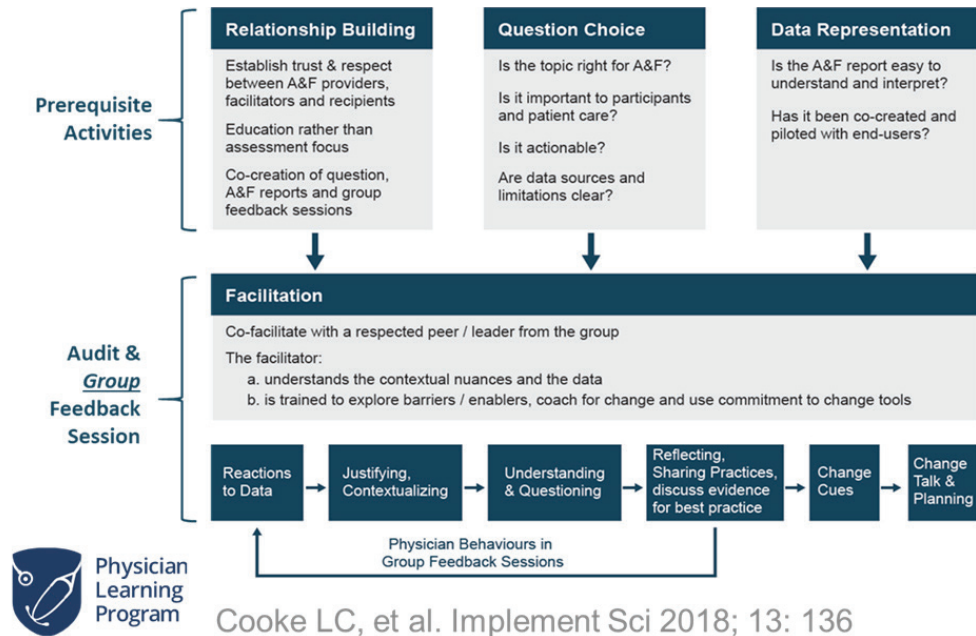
Prerequisite Activities

Relationship Building

Establish trust & respect between A&F providers, facilitators and recipients

Education rather than assessment focus

Co-creation of question, A&F reports and group feedback sessions

Question Choice

Is the topic right for A&F?

Is it important to participants and patient care?

Is it actionable?

Are data sources and limitations clear?

Data Representation

Is the A&F report easy to understand and interpret?

Has it been co-created and piloted with end-users?

Audit & *Group* Feedback Session

Facilitation

Co-facilitate with a respected peer / leader from the group

The facilitator:
a. understands the contextual nuances and the data
b. is trained to explore barriers / enablers, coach for change and use commitment to change tools

Reactions to Data

Justifying, Contextualizing

Understanding & Questioning

Reflecting, Sharing Practices, discuss evidence for best practice

Change Cues

Change Talk & Planning

Physician Behaviours in Group Feedback Sessions

Physician Learning Program

Cooke LC, et al. Implement Sci 2018; 13: 136